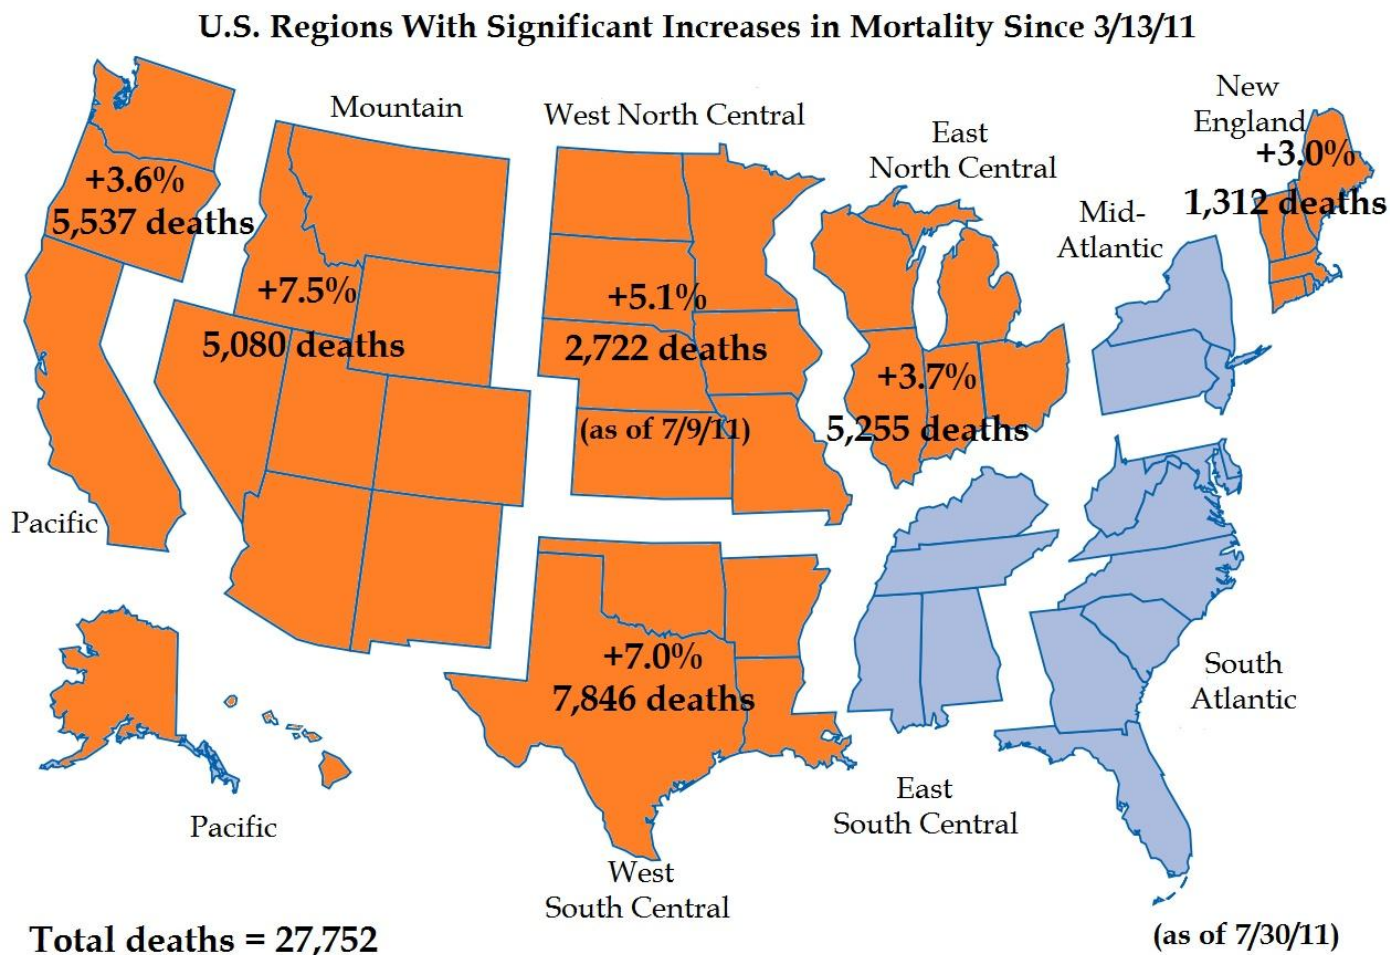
U.S. Regions With Significant Increases in Mortality Since 3/13/11

+3.6%
5,537 deaths

Mountain

+7.5%
5,080 deaths

West North Central

+5.1%
2,722 deaths
(as of 7/9/11)

East
North Central

+3.7%
5,255 deaths

New
England
+3.0%
1,312 deaths

Mid-
Atlantic

Pacific

Pacific

+7.0%
7,846 deaths

West
South Central

East
South Central

South
Atlantic

Total deaths = 27,752

(as of 7/30/11)